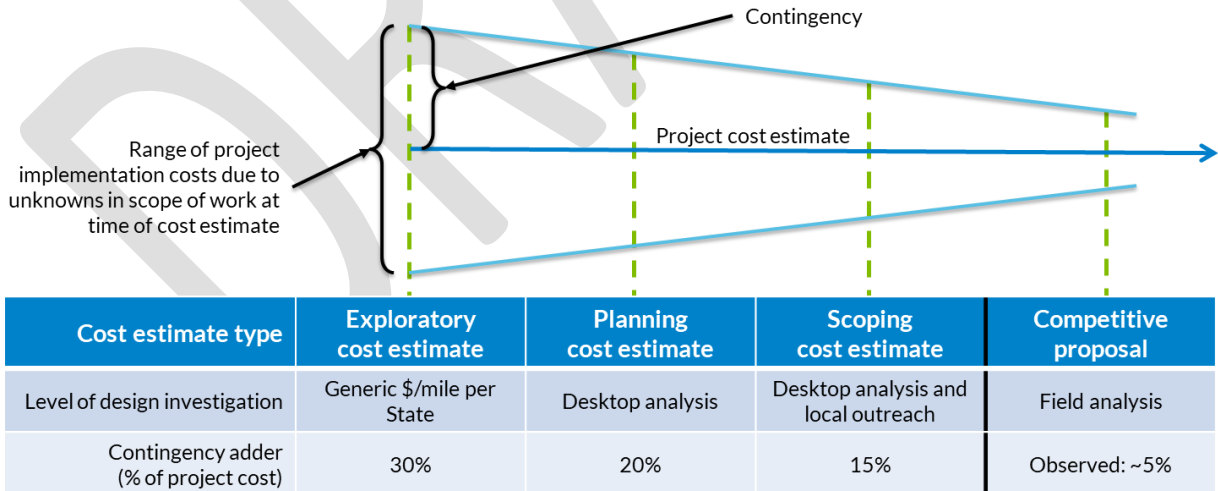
Contingency

Range of project implementation costs due to unknowns in scope of work at time of cost estimate

Project cost estimate

| Cost estimate type | Exploratory cost estimate | Planning cost estimate | Scoping cost estimate | Competitive proposal |
|---|---|---|---|---|
| Level of design investigation | Generic \$/mile per State | Desktop analysis | Desktop analysis and local outreach | Field analysis |
| Contingency adder (% of project cost) | 30% | 20% | 15% | Observed: ~5% |